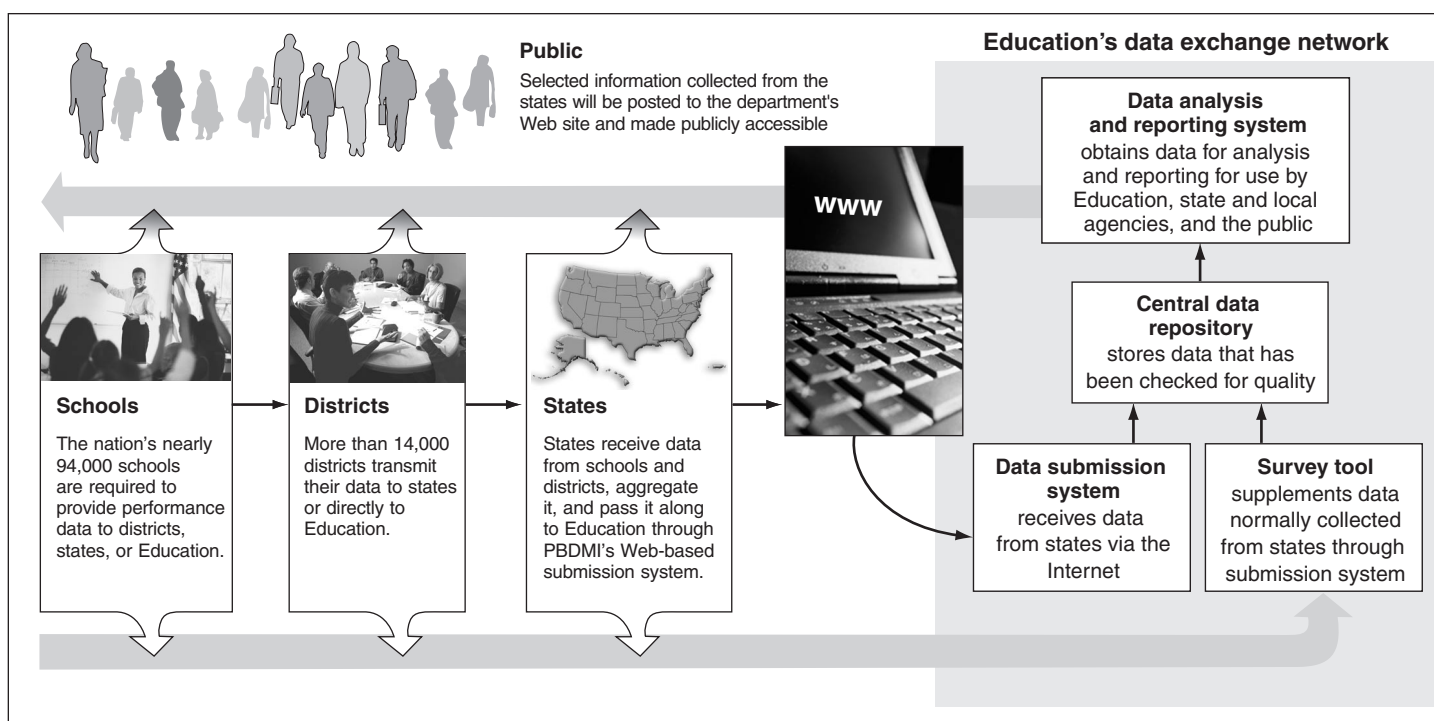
Public

Selected information collected from the states will be posted to the department's Web site and made publicly accessible

Education's data exchange network

Data analysis and reporting system
obtains data for analysis and reporting for use by Education, state and local agencies, and the public

WWW

Central data repository
stores data that has been checked for quality

Schools

The nation's nearly 94,000 schools are required to provide performance data to districts, states, or Education.

Districts

More than 14,000 districts transmit their data to states or directly to Education.

States

States receive data from schools and districts, aggregate it, and pass it along to Education through PBDMI's Web-based submission system.

Data submission system
receives data from states via the Internet

Survey tool
supplements data normally collected from states through submission system